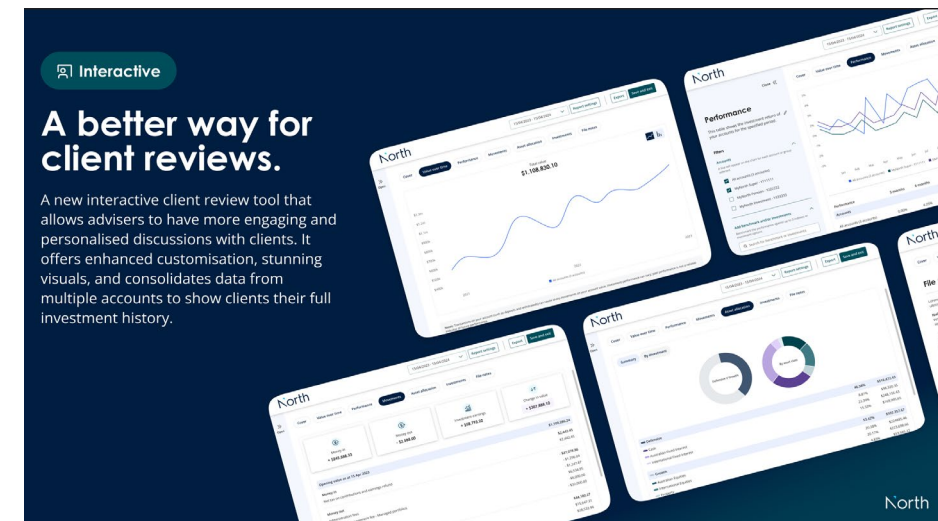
Interactive

A better way for client reviews.

A new interactive client review tool that allows advisers to have more engaging and personalised discussions with clients. It offers enhanced customisation, stunning visuals, and consolidates data from multiple accounts to show clients their full investment history.

North

Cover Value over time Performance Movements Asset allocation Investments File notes

Total value
$1,108,830.10

North

Performance

Filters

Accounts

North

Movements

Money in
+ $845,688.10

Money out
- $2,588.00

Investment earnings
+ $38,793.10

Change in value
+ $397,888.10

Opening value as at 15 Apr 2023

North

Asset allocation

Summary By investment

File

North